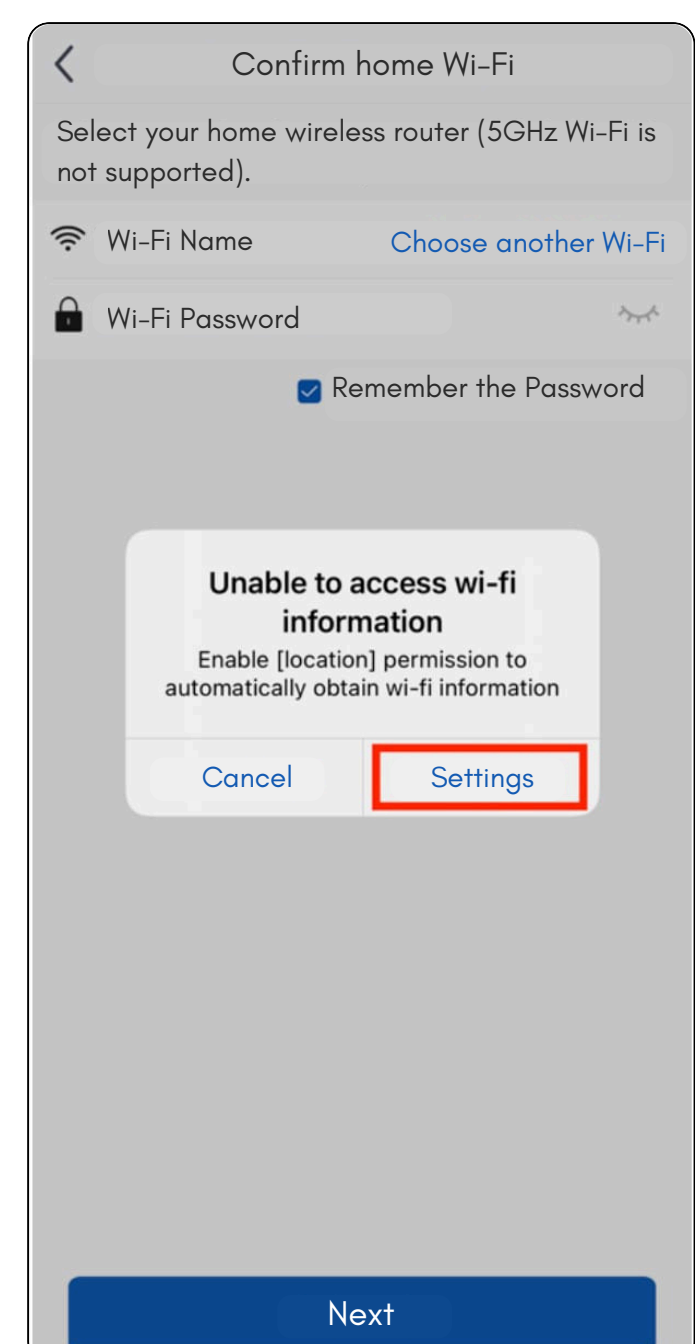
Confirm home Wi-Fi

Select your home wireless router (5GHz Wi-Fi is not supported).

Wi-Fi Name Choose another Wi-Fi

Wi-Fi Password

Remember the Password

Unable to access wi-fi information

Enable [location] permission to automatically obtain wi-fi information

Cancel Settings

Next